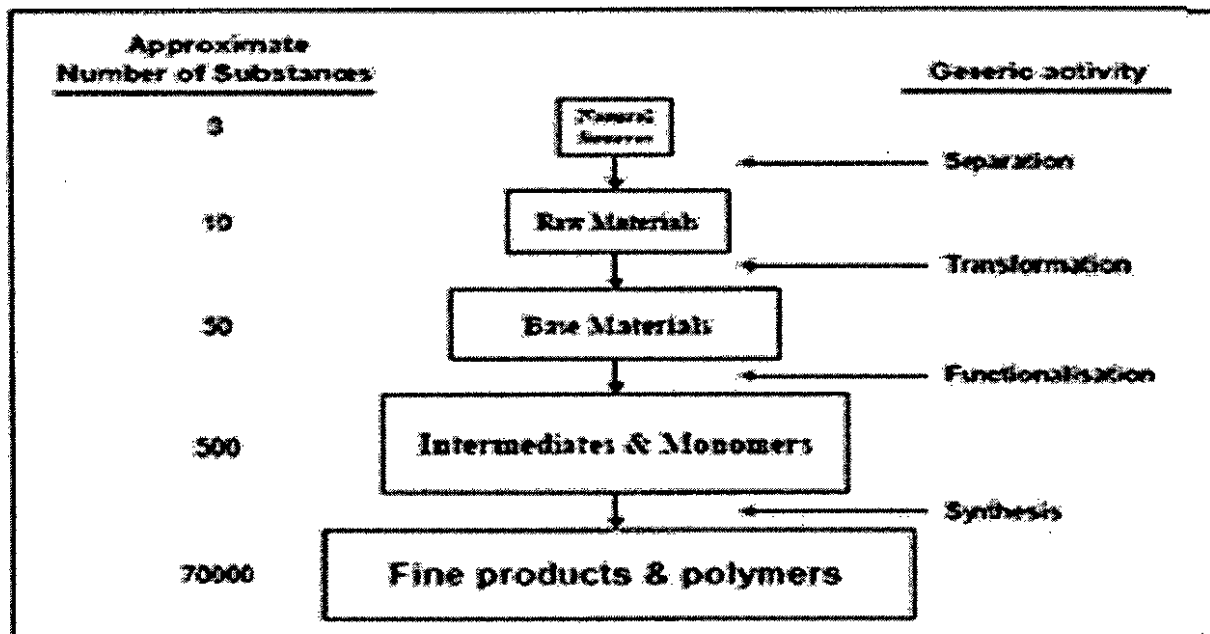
Approximate Number of Substances

Generic activity

3

Natural Sources

Separation

10

Raw Materials

Transformation

50

Base Materials

Functionalisation

500

Intermediates & Monomers

Synthesis

70000

Fine products & polymers